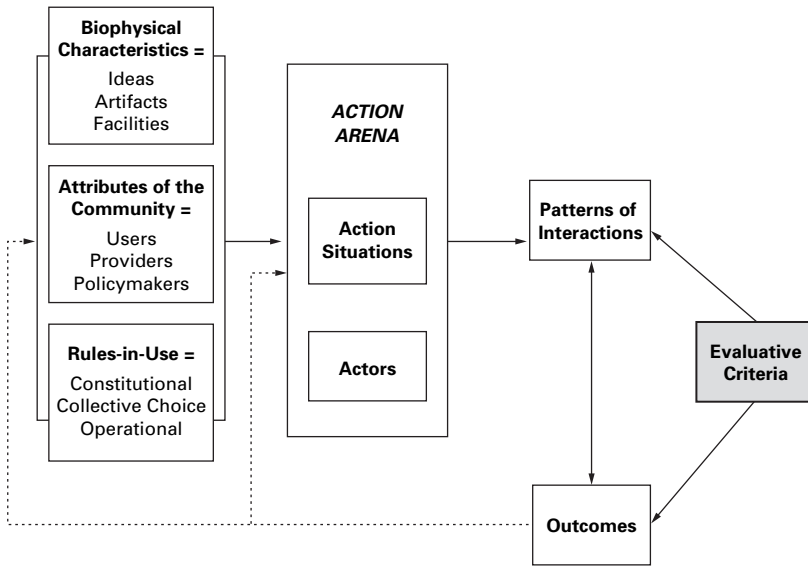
Biophysical Characteristics =
Ideas
Artifacts
Facilities

Attributes of the Community =
Users
Providers
Policymakers

Rules-in-Use =
Constitutional
Collective Choice
Operational

ACTION ARENA

Action Situations

Actors

Patterns of Interactions

Evaluative Criteria

Outcomes